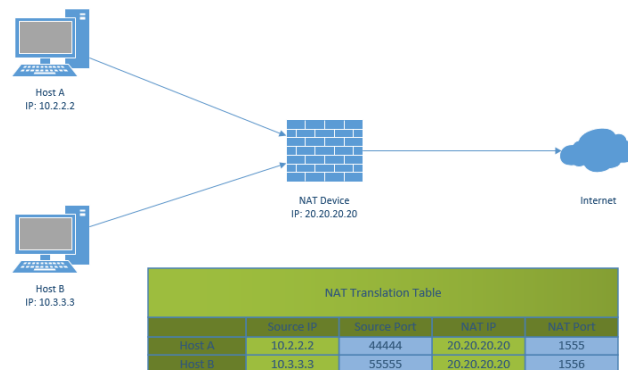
Host A
IP: 10.2.2.2

NAT Device
IP: 20.20.20.20

Internet

Host B
IP: 10.3.3.3

NAT Translation Table

| | Source IP | Source Port | NAT IP | NAT Port |
|---|---|---|---|---|
| Host A | 10.2.2.2 | 44444 | 20.20.20.20 | 1555 |
| Host B | 10.3.3.3 | 55555 | 20.20.20.20 | 1556 |